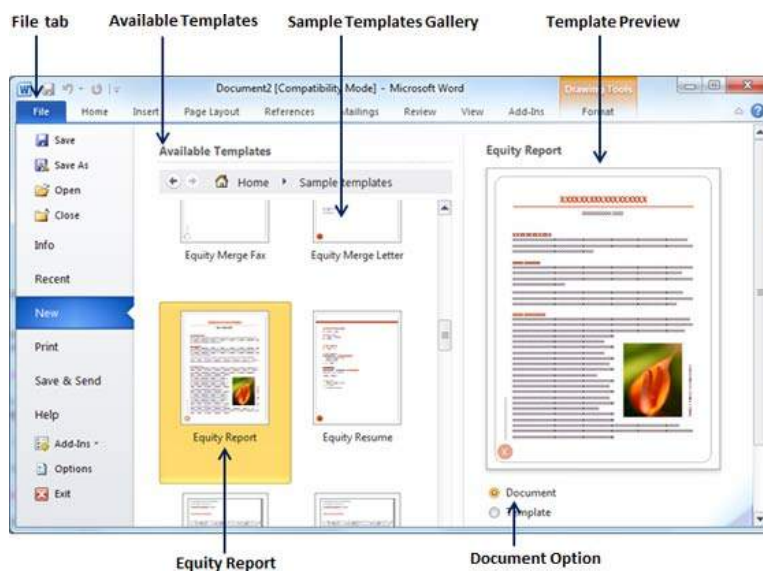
File tab
Available Templates
Sample Templates Gallery
Template Preview

Document2 [Compatibility Mode] - Microsoft Word
Drawing Tools
File
Home
Insert
Page Layout
References
Mailings
Review
View
Add-Ins
Format

Save
Save As
Open
Close
Info
Recent
New
Print
Save & Send
Help
Add-Ins
Options
Exit

Available Templates
Home
Sample templates
Equity Merge Fax
Equity Merge Letter
Equity Report
Equity Resume

Equity Report
Document
Template

Equity Report
Document Option